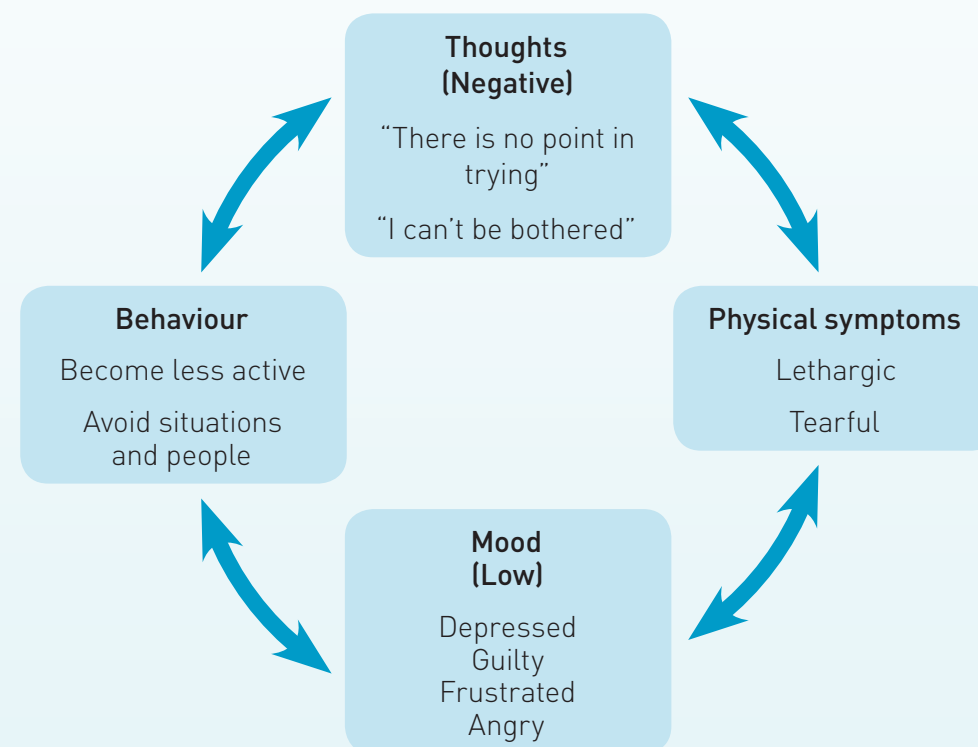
Thoughts
(Negative)

“There is no point in trying”

“I can’t be bothered”

Behaviour

Become less active

Avoid situations and people

Physical symptoms

Lethargic

Tearful

Mood
(Low)

Depressed
Guilty
Frustrated
Angry